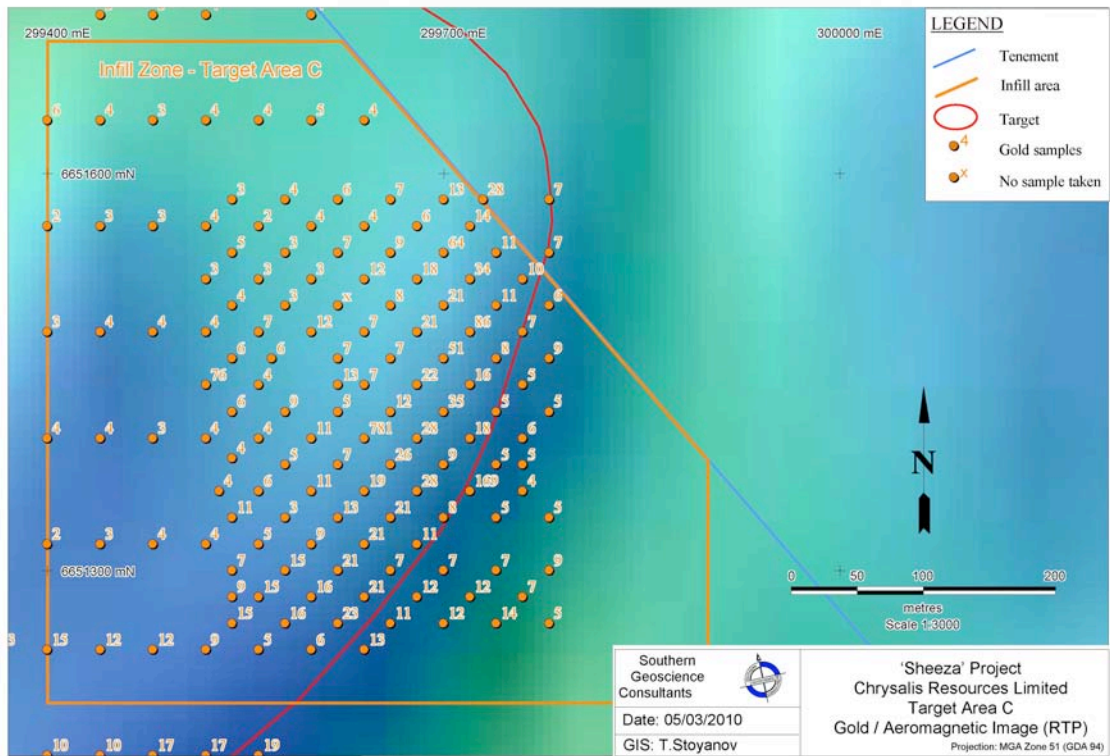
299400 mE
299700 mE
300000 mE

LEGEND
Tenement
Infill area
Target
4 Gold samples
x No sample taken

Infill Zone - Target Area C

6 4 3 4 4 5 4

6651600 mN

3 4 6 7 13 28 7
2 3 3 4 2 4 4 6 14
5 3 7 9 64 11 7
3 3 3 12 18 34 10
4 3 x 8 21 11 6
3 4 4 4 7 12 7 21 86 7
6 6 7 7 51 8 9
76 4 13 7 22 16 5
6 9 5 12 35 5 5
4 4 3 4 4 11 781 28 18 6
4 5 7 26 9 5 5
4 6 11 19 28 169 4
11 3 13 21 8 5 5
2 3 4 4 5 9 21 11
7 15 21 7 7 7 9

6651300 mN

9 15 16 21 12 12 7
15 16 23 11 12 14 5
8 15 12 12 9 5 6 13
10 10 17 17 19

N

0 50 100 200
metres
Scale 1:3000

Southern Geoscience Consultants
Date: 05/03/2010
GIS: T.Stoyanov

'Sheeza' Project
Chrysalis Resources Limited
Target Area C
Gold / Aeromagnetic Image (RTP)
Projection: MGA Zone 51 (GDA 94)